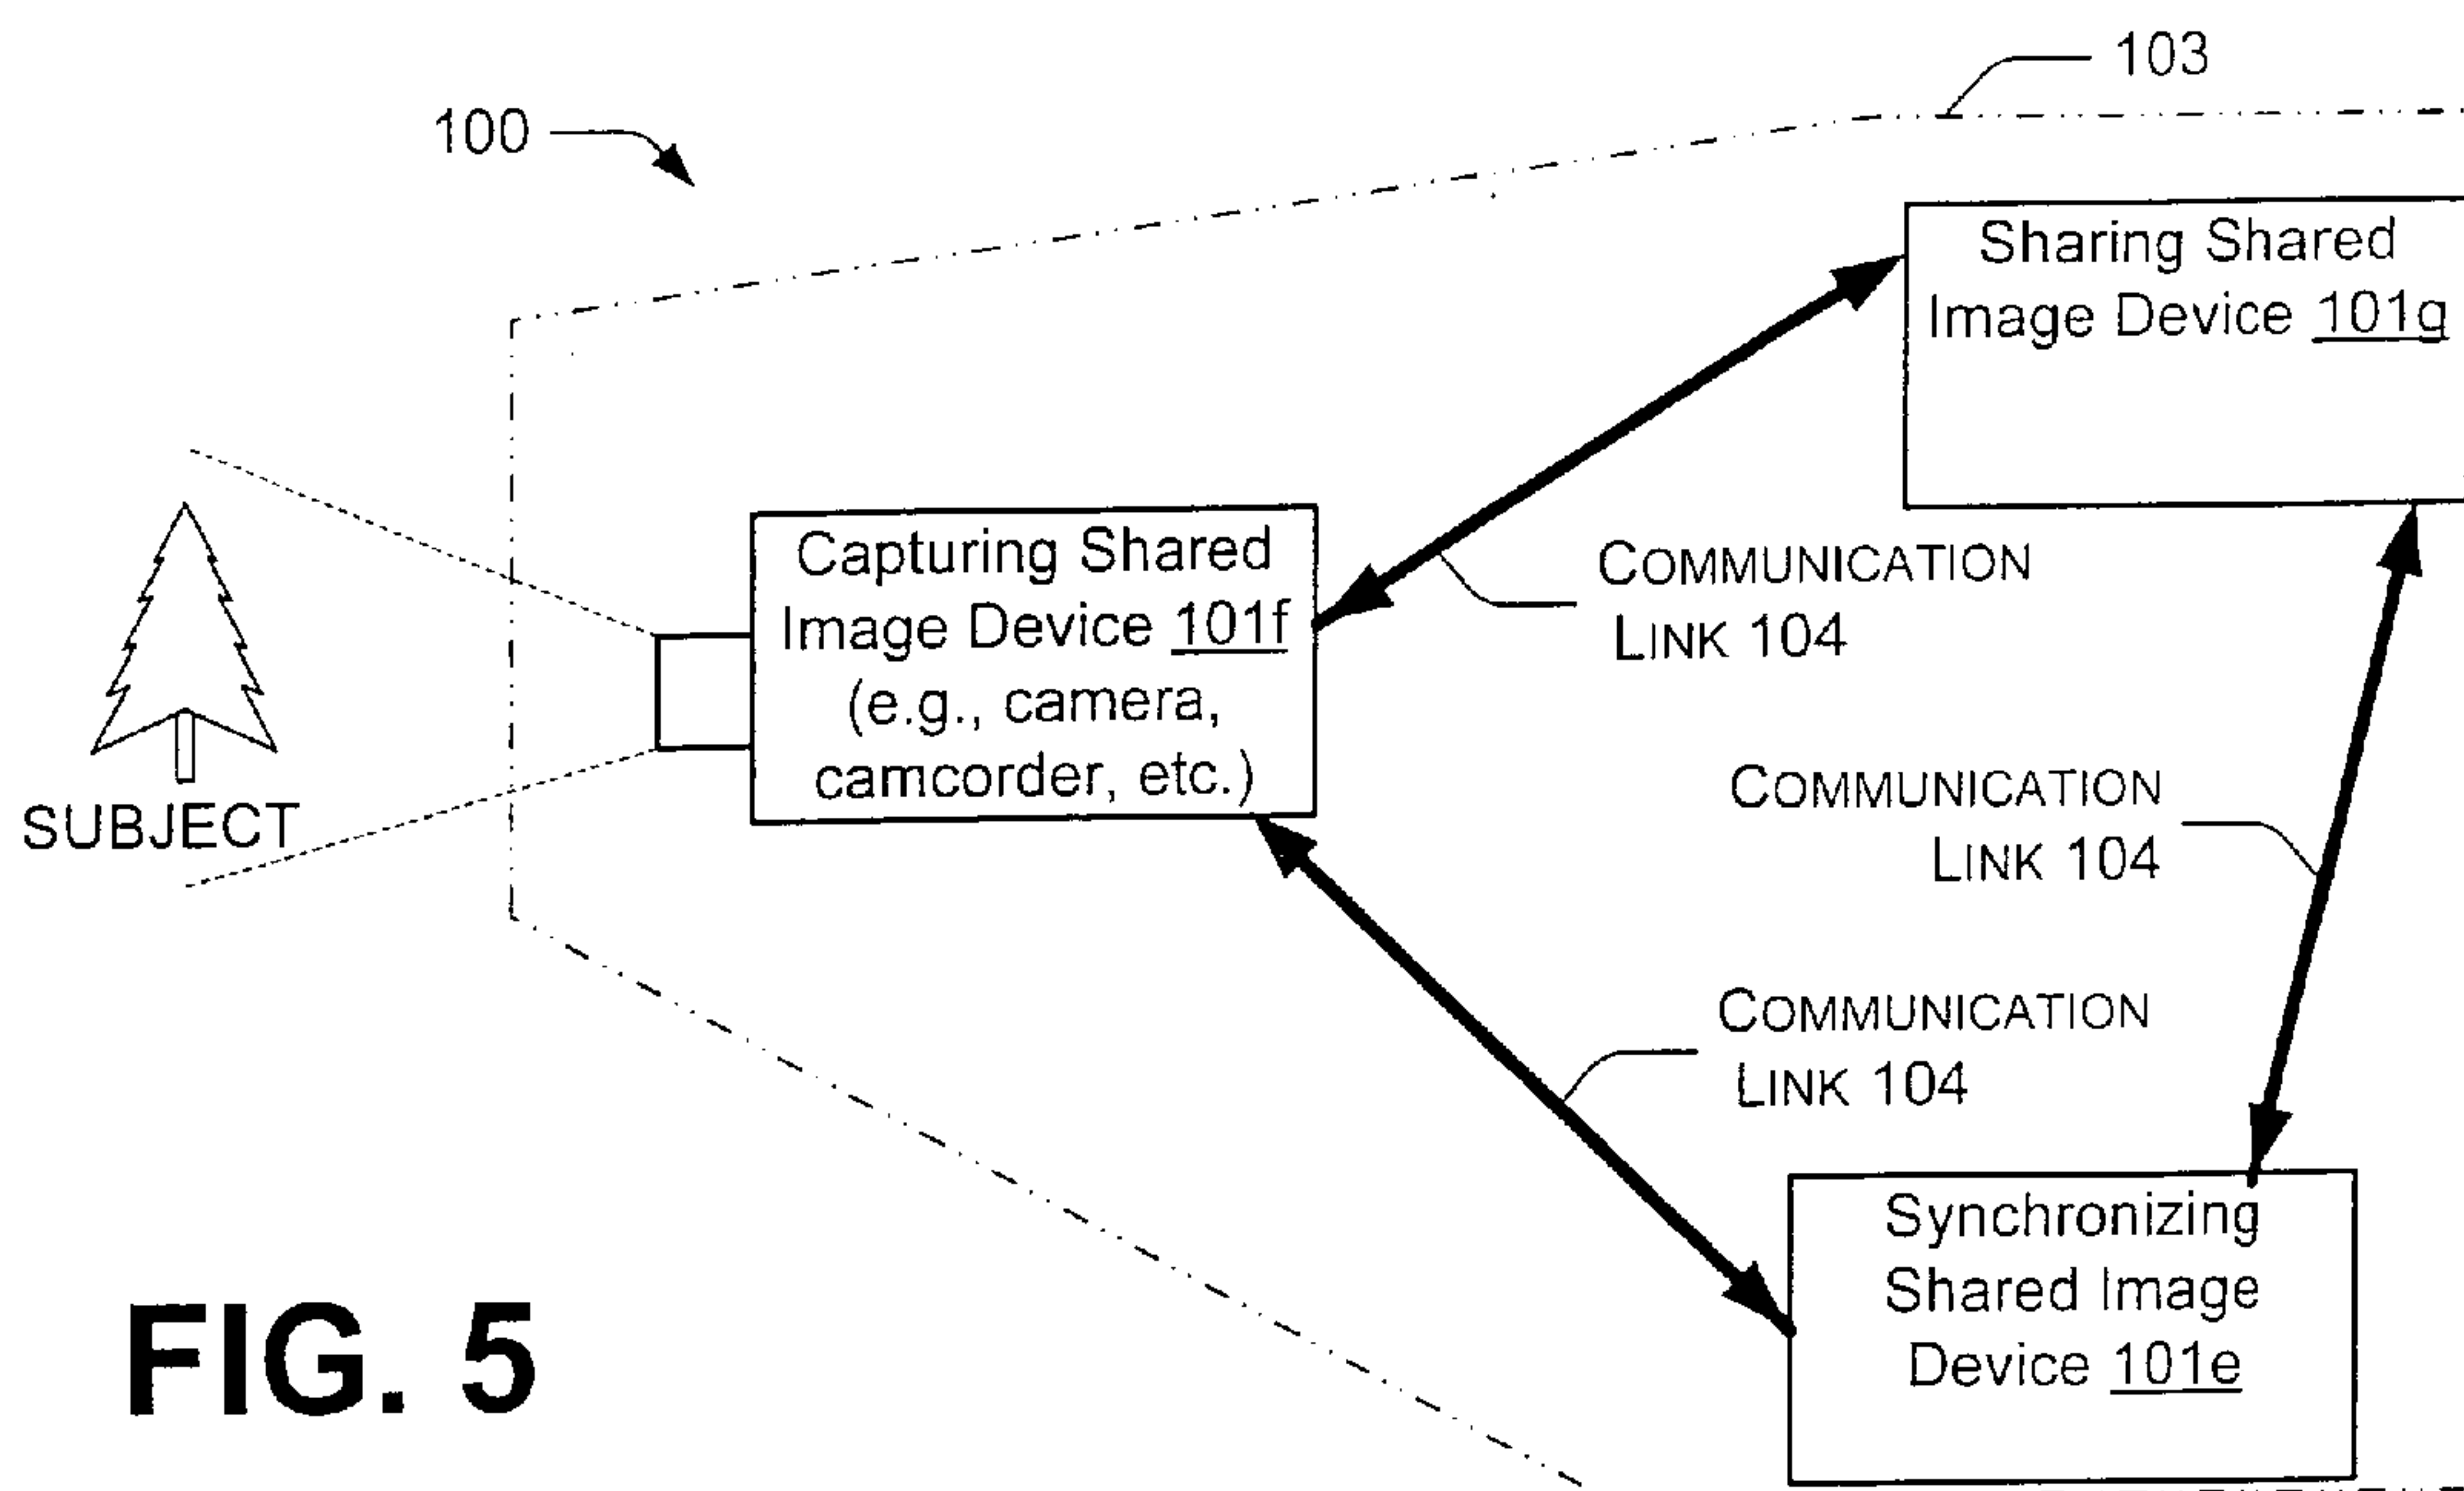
103

100

Sharing Shared Image Device 101g

SUBJECT

Capturing Shared Image Device 101f (e.g., camera, camcorder, etc.)

COMMUNICATION LINK 104

COMMUNICATION LINK 104

COMMUNICATION LINK 104

Synchronizing Shared Image Device 101e

FIG. 5